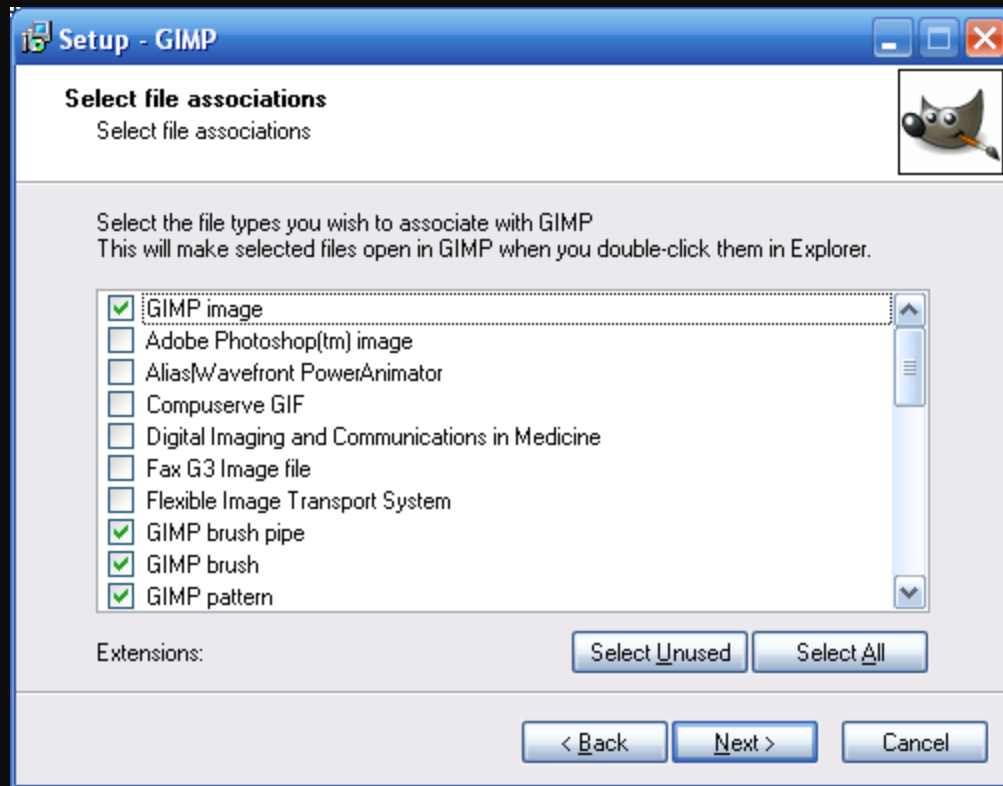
Setup - GIMP

Select file associations
Select file associations

Select the file types you wish to associate with GIMP
This will make selected files open in GIMP when you double-click them in Explorer.

GIMP image
Adobe Photoshop(tm) image
Alias|Wavefront PowerAnimator
Compuserve GIF
Digital Imaging and Communications in Medicine
Fax G3 Image file
Flexible Image Transport System
GIMP brush pipe
GIMP brush
GIMP pattern

Extensions:

Select Unused
Select All

< Back
Next >
Cancel